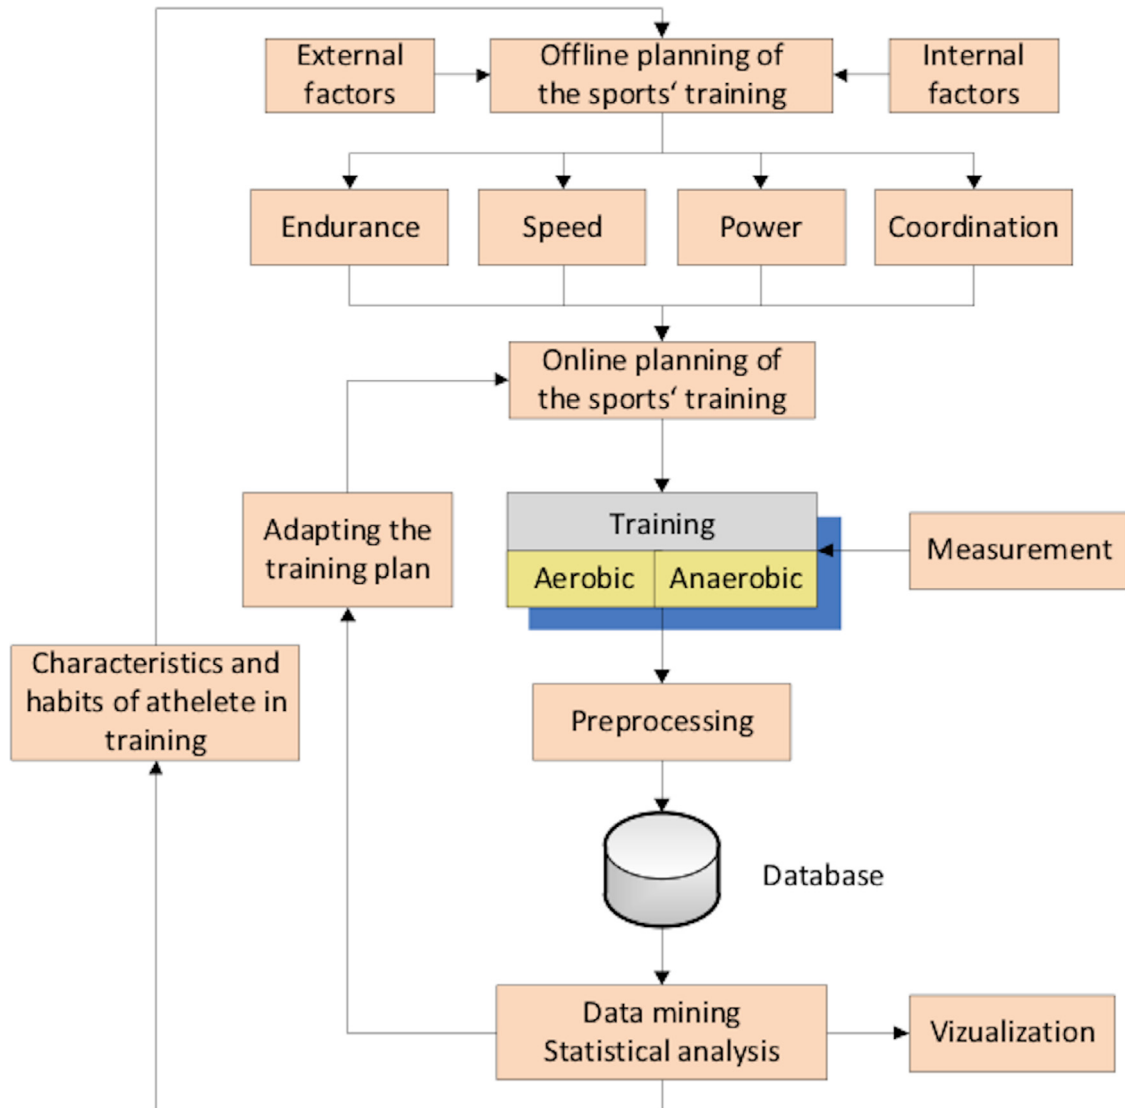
External factors

Offline planning of the sports‘ training

Internal factors

Endurance

Speed

Power

Coordination

Online planning of the sports‘ training

Adapting the training plan

Training

Aerobic

Anaerobic

Measurement

Characteristics and habits of athelete in training

Preprocessing

Database

Data mining
Statistical analysis

Vizualization